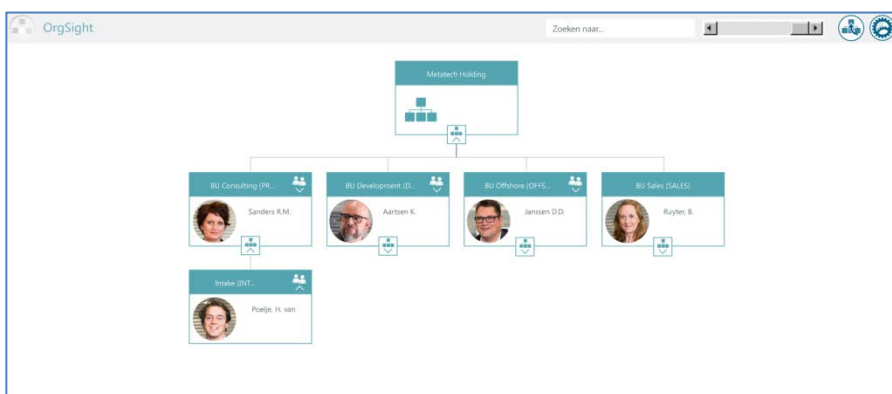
OrgSight

Zoeken naar...

Metatech Holding

BU Consulting (PR...

Sanders R.M.

BU Development (D...

Aartsen K.

BU Offshore (OFFS...

Janssen D.D.

BU Sales (SALES)

Ruyter, B.

Intake (INT...

Poelje, H. van